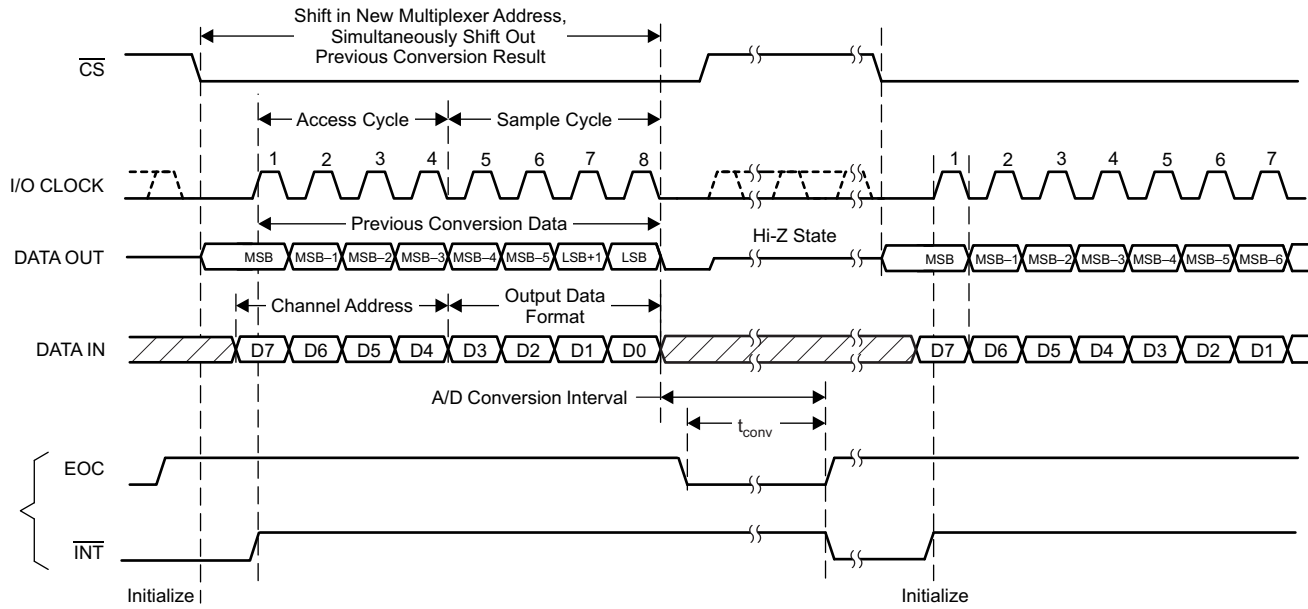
Shift in New Multiplexer Address, Simultaneously Shift Out Previous Conversion Result

$\overline{CS}$

Access Cycle

Sample Cycle

I/O CLOCK

1 2 3 4 5 6 7 8

1 2 3 4 5 6 7

Previous Conversion Data

Hi-Z State

DATA OUT

MSB MSB–1 MSB–2 MSB–3 MSB–4 MSB–5 LSB+1 LSB

MSB MSB–1 MSB–2 MSB–3 MSB–4 MSB–5 MSB–6

Channel Address

Output Data Format

DATA IN

D7 D6 D5 D4 D3 D2 D1 D0

D7 D6 D5 D4 D3 D2 D1

A/D Conversion Interval

$t_{conv}$

EOC

$\overline{INT}$

Initialize

Initialize